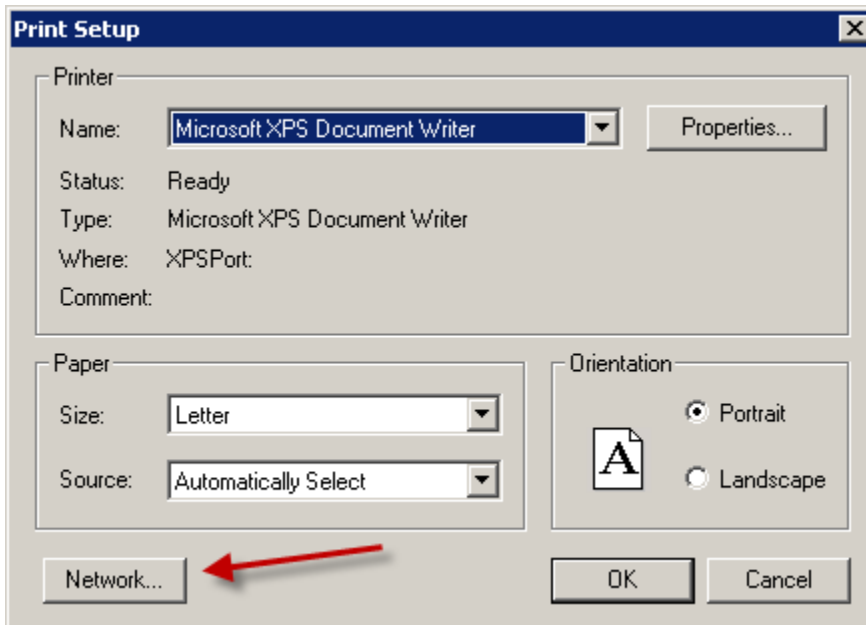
Print Setup

Printer

Name: Microsoft XPS Document Writer

Properties...

Status: Ready

Type: Microsoft XPS Document Writer

Where: XPSPort:

Comment:

Paper

Size: Letter

Source: Automatically Select

Orientation

A

Portrait

Landscape

Network...

OK

Cancel